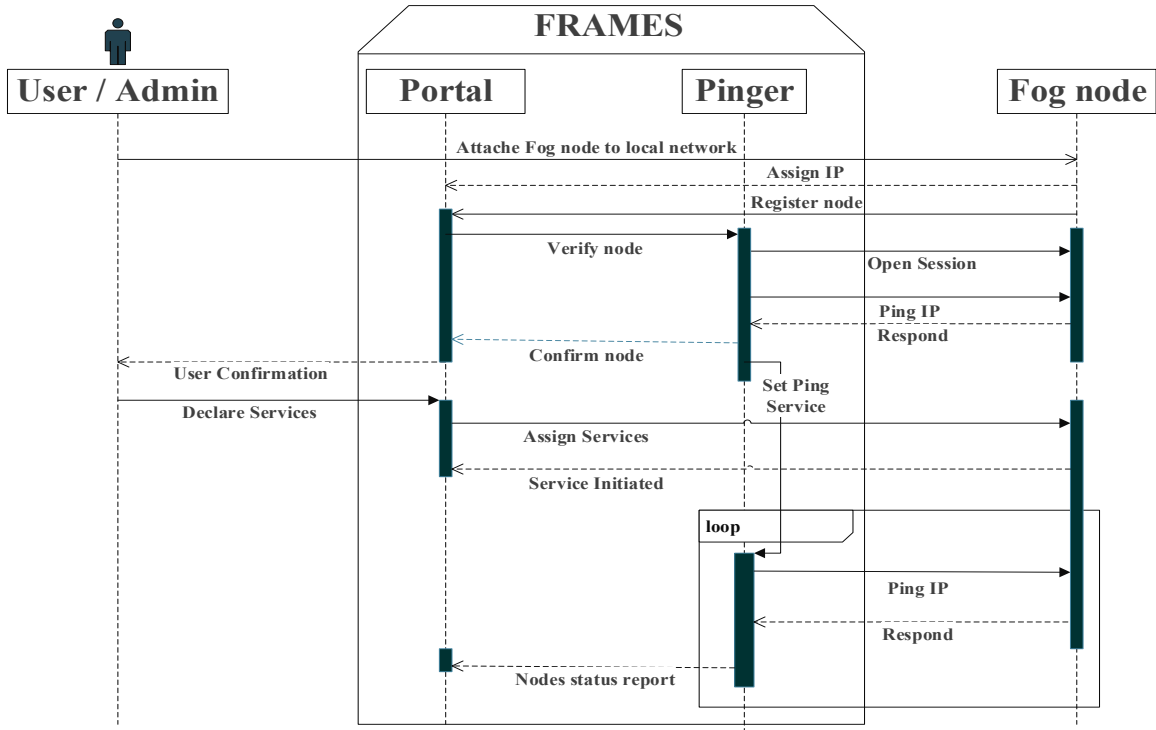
FRAMES

User / Admin

Portal

Pinger

Fog node

Attache Fog node to local network

Assign IP

Register node

Verify node

Open Session

Ping IP

Respond

Confirm node

User Confirmation

Set Ping Service

Declare Services

Assign Services

Service Initiated

loop

Ping IP

Respond

Nodes status report